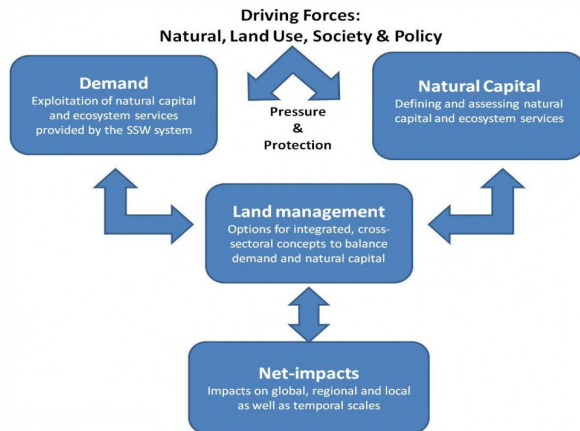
Driving Forces:
Natural, Land Use, Society & Policy

Demand
Exploitation of natural capital and ecosystem services provided by the SSW system

Pressure
&
Protection

Natural Capital
Defining and assessing natural capital and ecosystem services

Land management
Options for integrated, cross-sectoral concepts to balance demand and natural capital

Net-impacts
Impacts on global, regional and local as well as temporal scales